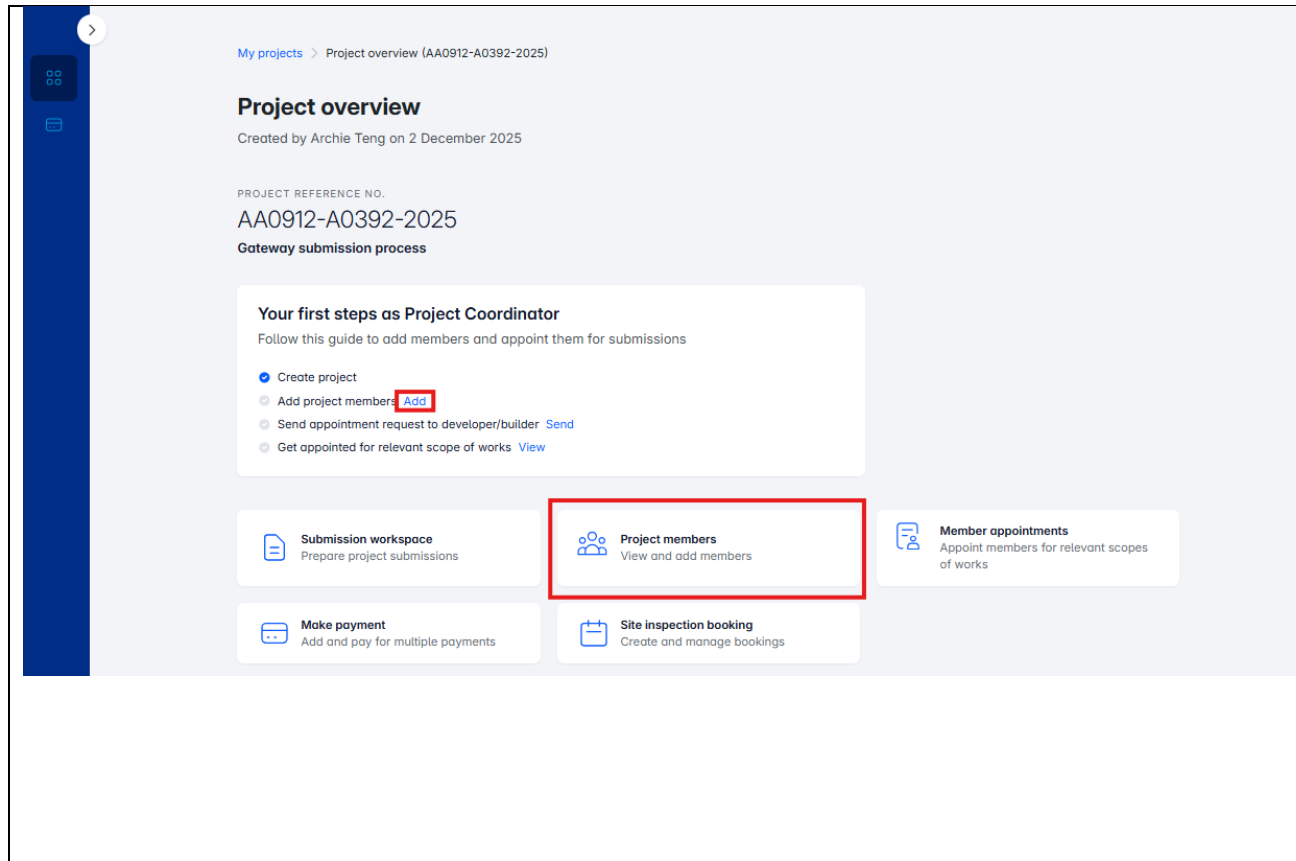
My projects > Project overview (AA0912-A0392-2025)

Project overview

Created by Archie Teng on 2 December 2025

PROJECT REFERENCE NO.

AA0912-A0392-2025

Gateway submission process

Your first steps as Project Coordinator

Follow this guide to add members and appoint them for submissions

Create project

Add project members Add

Send appointment request to developer/builder Send

Get appointed for relevant scope of works View

Submission workspace
Prepare project submissions

Project members
View and add members

Member appointments
Appoint members for relevant scopes of works

Make payment
Add and pay for multiple payments

Site inspection booking
Create and manage bookings